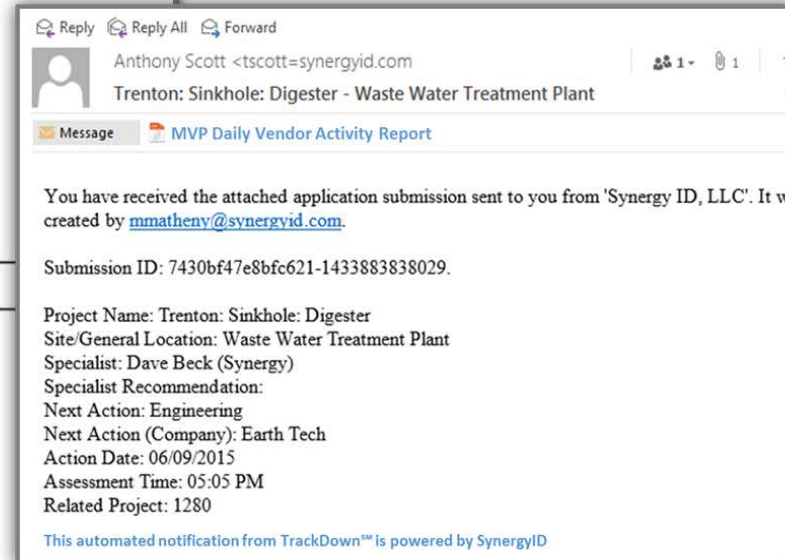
Reply Reply All Forward

Anthony Scott <tscott=synergyid.com

Trenton: Sinkhole: Digester - Waste Water Treatment Plant

1 1

Message MVP Daily Vendor Activity Report

You have received the attached application submission sent to you from 'Synergy ID, LLC'. It w created by mmatheny@synergyid.com.

Submission ID: 7430bf47e8bfc621-1433883838029.

Project Name: Trenton: Sinkhole: Digester
Site/General Location: Waste Water Treatment Plant
Specialist: Dave Beck (Synergy)
Specialist Recommendation:
Next Action: Engineering
Next Action (Company): Earth Tech
Action Date: 06/09/2015
Assessment Time: 05:05 PM
Related Project: 1280

This automated notification from TrackDown℠ is powered by SynergyID